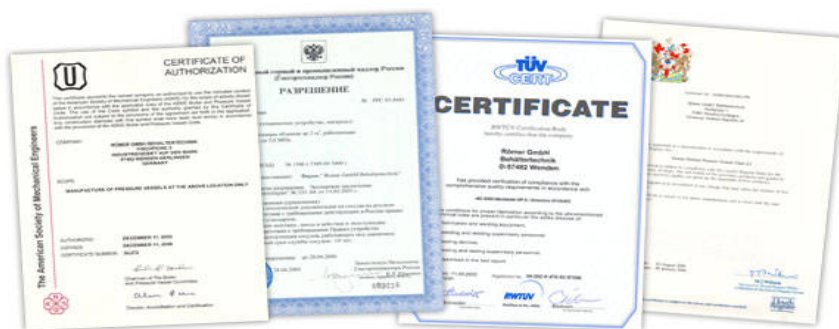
U

CERTIFICATE OF AUTHORIZATION

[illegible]

COMPANY:

RÖMER GMBH BEHÄLTERTECHNIK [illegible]

SCOPE:

MANUFACTURE OF PRESSURE VESSELS AT THE ABOVE LOCATION ONLY

AUTHORIZED: DECEMBER 11, 2006

EXPIRES: DECEMBER 11, 2009

CERTIFICATE NUMBER: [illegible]

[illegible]

The American Society of Mechanical Engineers

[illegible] горный и промышленный надзор России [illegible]

РАЗРЕШЕНИЕ

№ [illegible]

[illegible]

TÜV CERT

CERTIFICATE

RWTÜV Certification Body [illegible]

Römer GmbH Behältertechnik D-87482 Wemden

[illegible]

RWTÜV

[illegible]